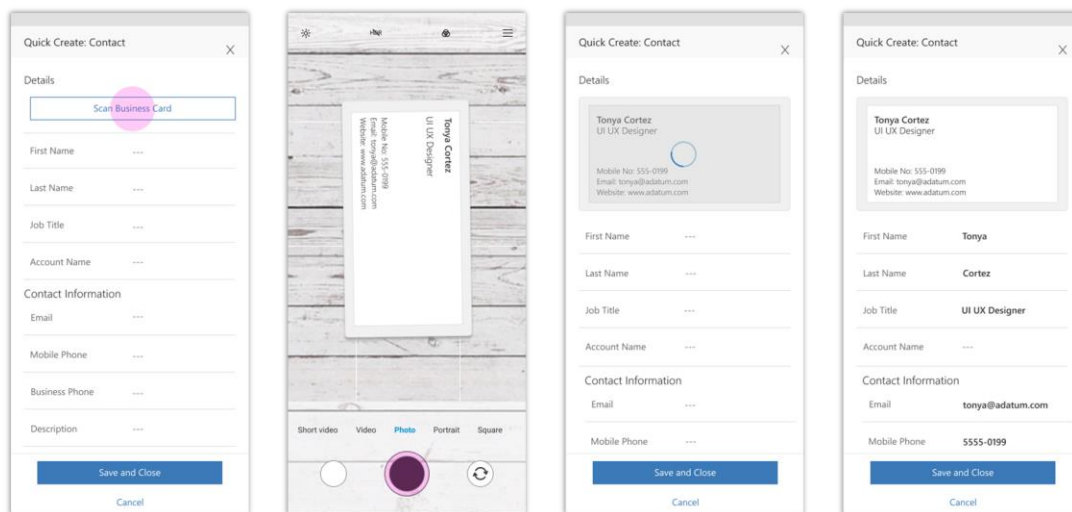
Quick Create: Contact
X

Details

Scan Business Card

First Name ---

Last Name ---

Job Title ---

Account Name ---

Contact Information

Email ---

Mobile Phone ---

Business Phone ---

Description ---

Save and Close

Cancel

Tonya Cortez
UI UX Designer
Mobile No: 555-0199
Email: tonya@adatum.com
Website: www.adatum.com

Short video Video Photo Portrait Square

Quick Create: Contact
X

Details

Tonya Cortez
UI UX Designer
Mobile No: 555-0199
Email: tonya@adatum.com
Website: www.adatum.com

First Name ---

Last Name ---

Job Title ---

Account Name ---

Contact Information

Email ---

Mobile Phone ---

Save and Close

Cancel

Quick Create: Contact
X

Details

Tonya Cortez
UI UX Designer
Mobile No: 555-0199
Email: tonya@adatum.com
Website: www.adatum.com

First Name Tonya

Last Name Cortez

Job Title UI UX Designer

Account Name ---

Contact Information

Email tonya@adatum.com

Mobile Phone 5555-0199

Save and Close

Cancel